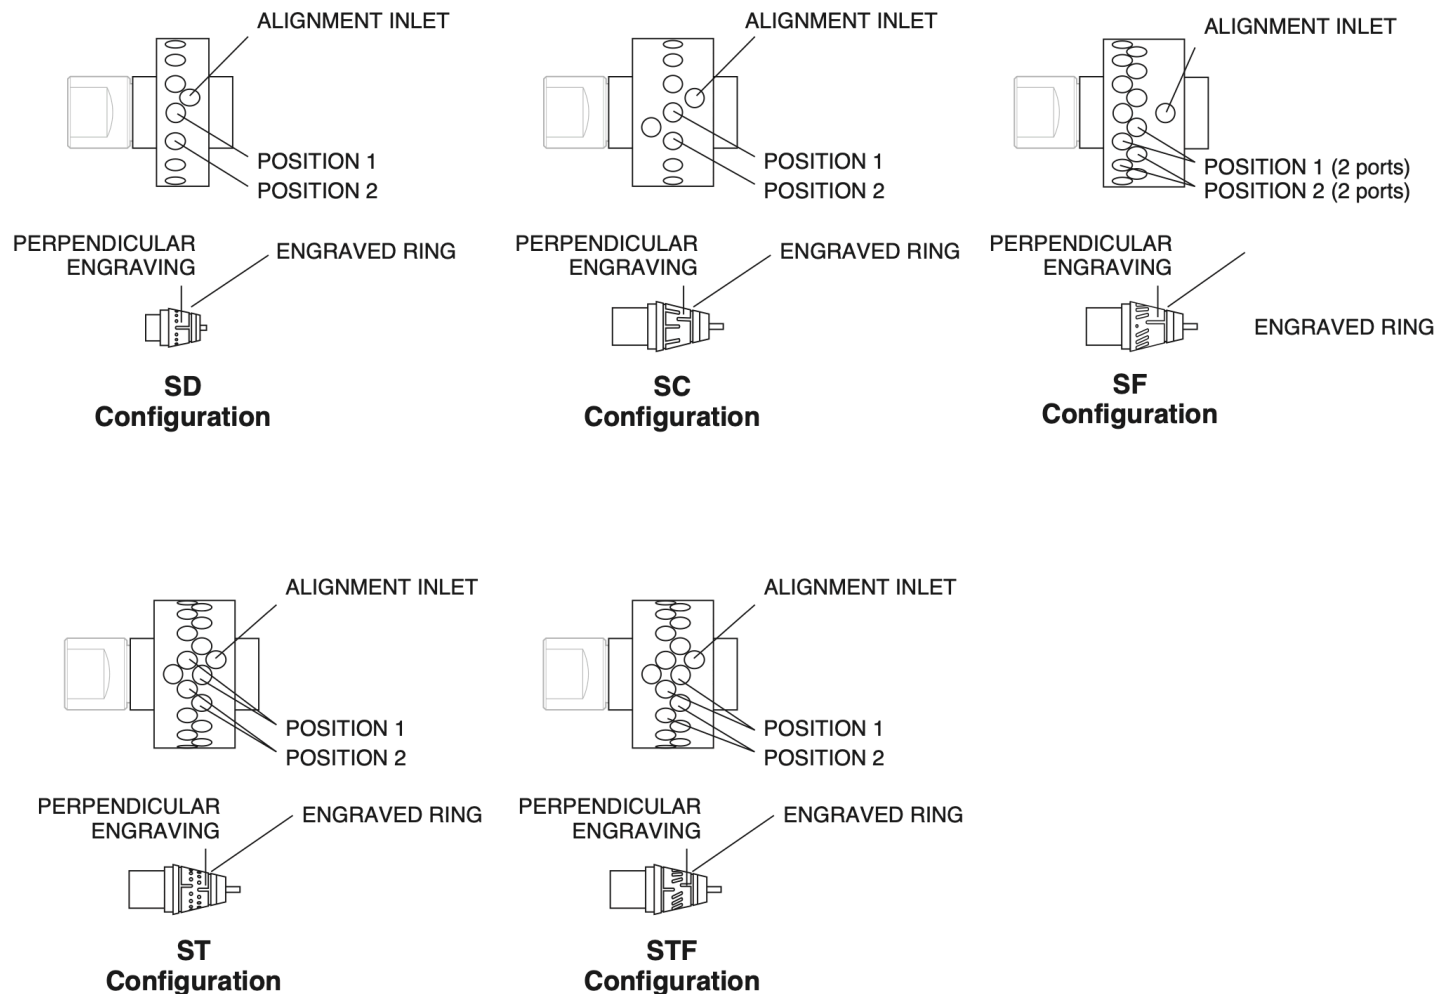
ALIGNMENT INLET

POSITION 1
POSITION 2

PERPENDICULAR ENGRAVING

ENGRAVED RING

SD
Configuration

ALIGNMENT INLET

POSITION 1
POSITION 2

PERPENDICULAR ENGRAVING

ENGRAVED RING

SC
Configuration

ALIGNMENT INLET

POSITION 1 (2 ports)
POSITION 2 (2 ports)

PERPENDICULAR ENGRAVING

ENGRAVED RING

SF
Configuration

ALIGNMENT INLET

POSITION 1
POSITION 2

PERPENDICULAR ENGRAVING

ENGRAVED RING

ST
Configuration

ALIGNMENT INLET

POSITION 1
POSITION 2

PERPENDICULAR ENGRAVING

ENGRAVED RING

STF
Configuration